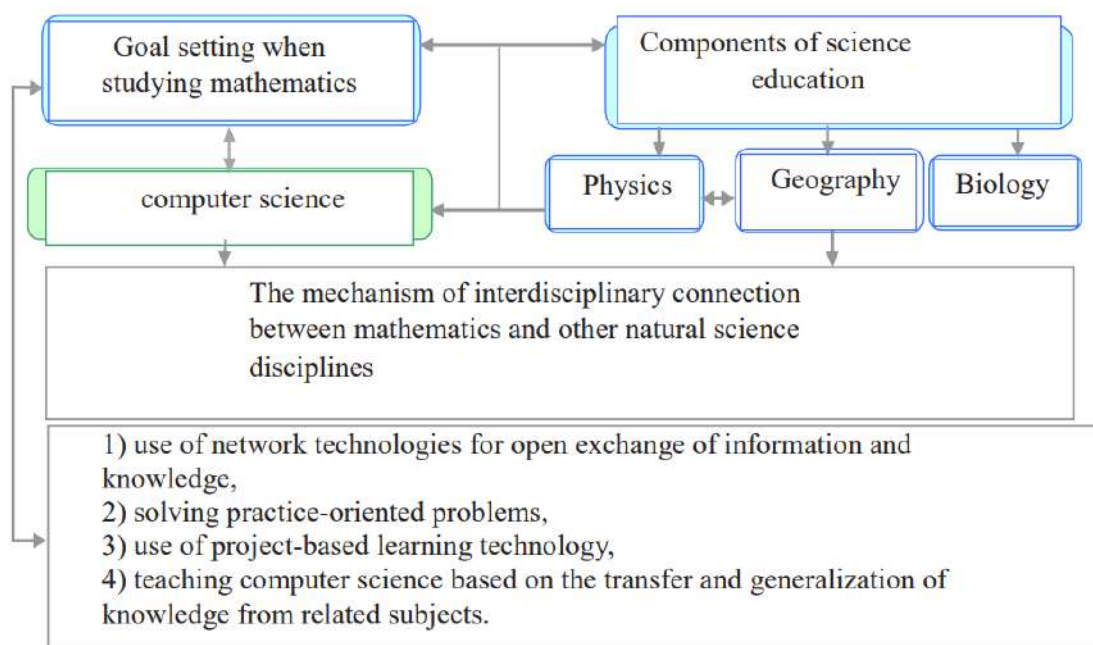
Goal setting when studying mathematics

Components of science education

Physics

Geography

Biology

computer science

The mechanism of interdisciplinary connection between mathematics and other natural science disciplines

1) use of network technologies for open exchange of information and knowledge,
2) solving practice-oriented problems,
3) use of project-based learning technology,
4) teaching computer science based on the transfer and generalization of knowledge from related subjects.